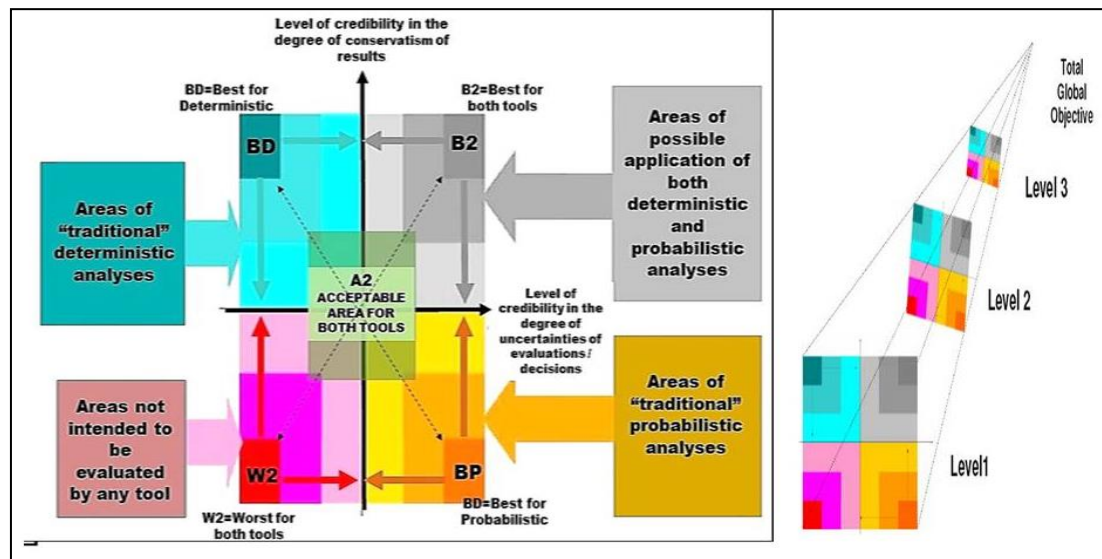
Level of credibility in the degree of conservatism of results

BD=Best for Deterministic

B2=Best for both tools

BD

B2

Areas of possible application of both deterministic and probabilistic analyses

Areas of "traditional" deterministic analyses

A2
ACCEPTABLE AREA FOR BOTH TOOLS

Level of credibility in the degree of uncertainties of evaluations / decisions

Areas of "traditional" probabilistic analyses

Areas not intended to be evaluated by any tool

W2

BP

W2=Worst for both tools

BD=Best for Probabilistic

Total Global Objective

Level 3

Level 2

Level1